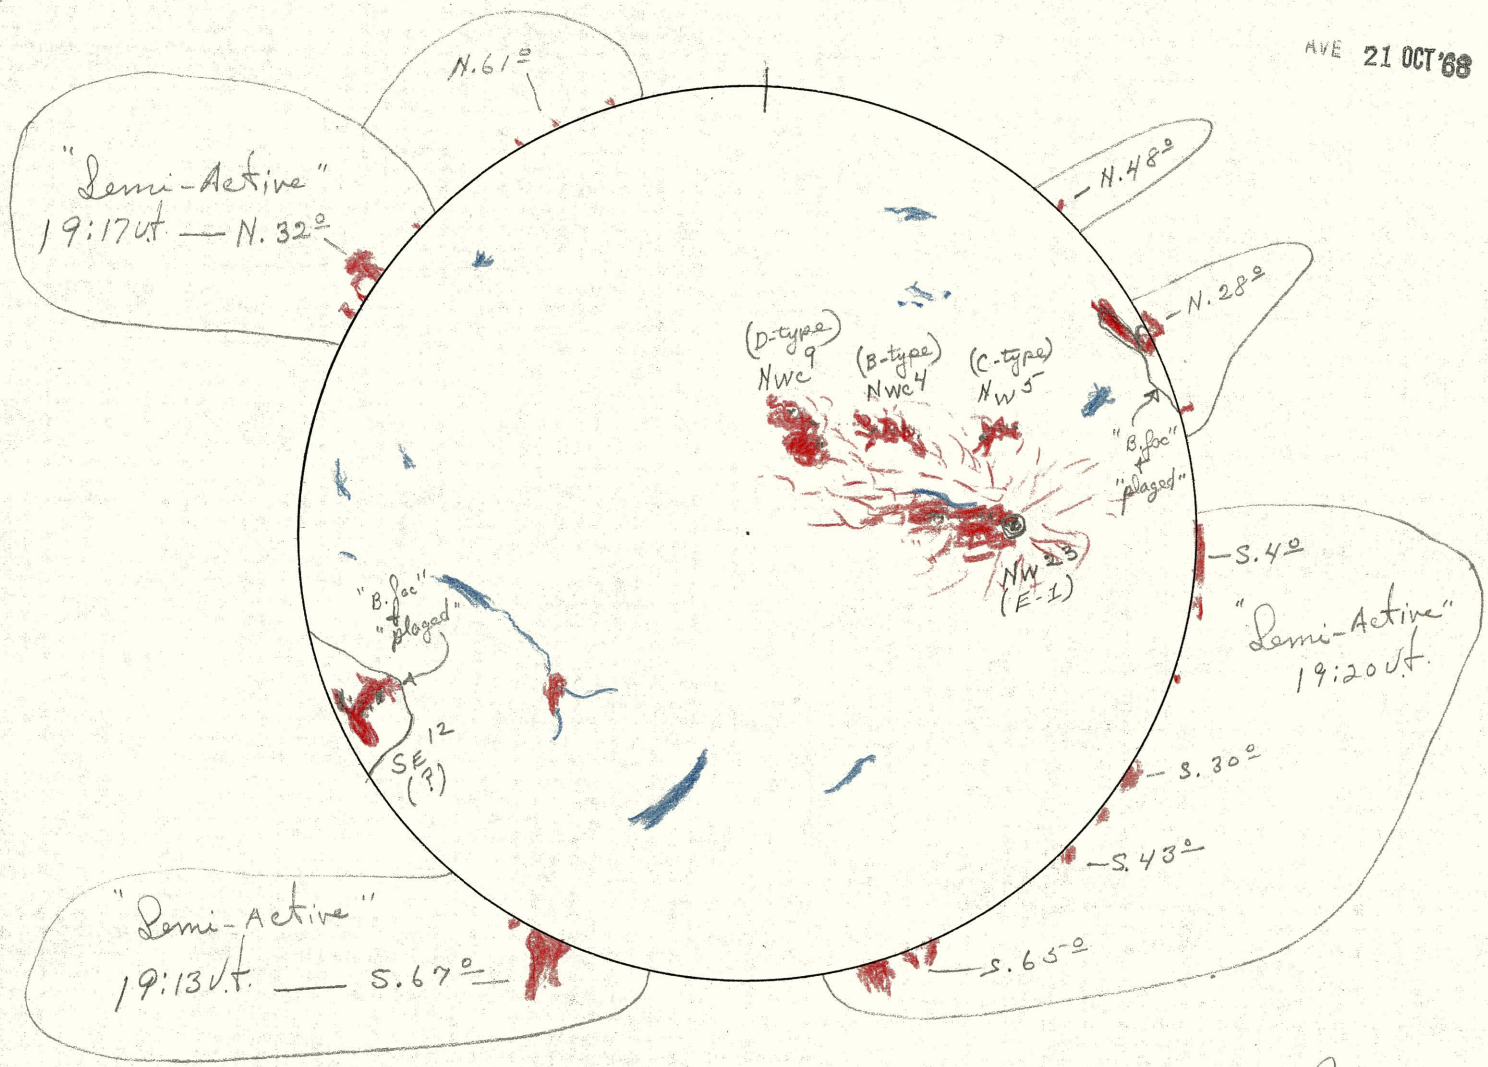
AVE 21 OCT '68

N. 61°

"Semi-Active"
19:17 U.t. — N. 32°

— N. 48°

— N. 28°

(D-type)
NWc 9

(B-type)
NWc 4

(C-type)
NW 5

"B. foc"
+
"plaged"

— S. 4°

NW 23
(E-1)

"Semi-Active"
19:20 U.t.

"B. foc"
+
"plaged"

SE 12
(?)

— S. 30°

— S. 43°

"Semi-Active"
19:13 U.t. — S. 67° —

— S. 65°